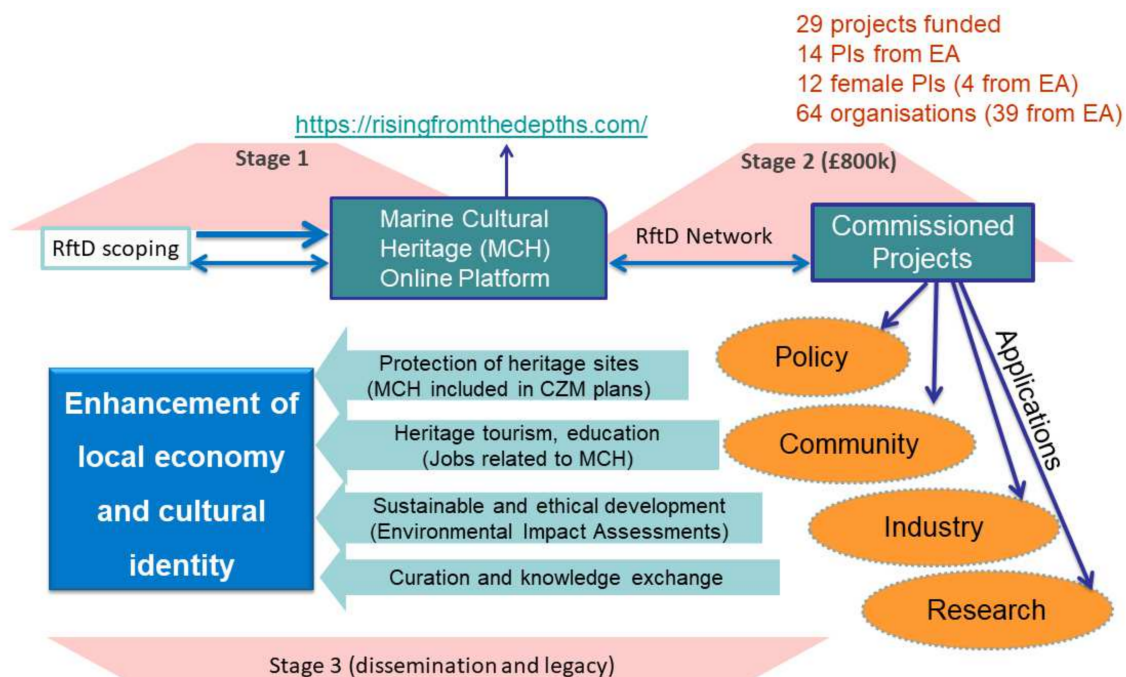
29 projects funded
14 PIs from EA
12 female PIs (4 from EA)
64 organisations (39 from EA)

https://risingfromthedepths.com/

Stage 1

Stage 2 (£800k)

RftD scoping

Marine Cultural Heritage (MCH) Online Platform

RftD Network

Commissioned Projects

Applications

Policy

Community

Industry

Research

Enhancement of local economy and cultural identity

Protection of heritage sites (MCH included in CZM plans)

Heritage tourism, education (Jobs related to MCH)

Sustainable and ethical development (Environmental Impact Assessments)

Curation and knowledge exchange

Stage 3 (dissemination and legacy)